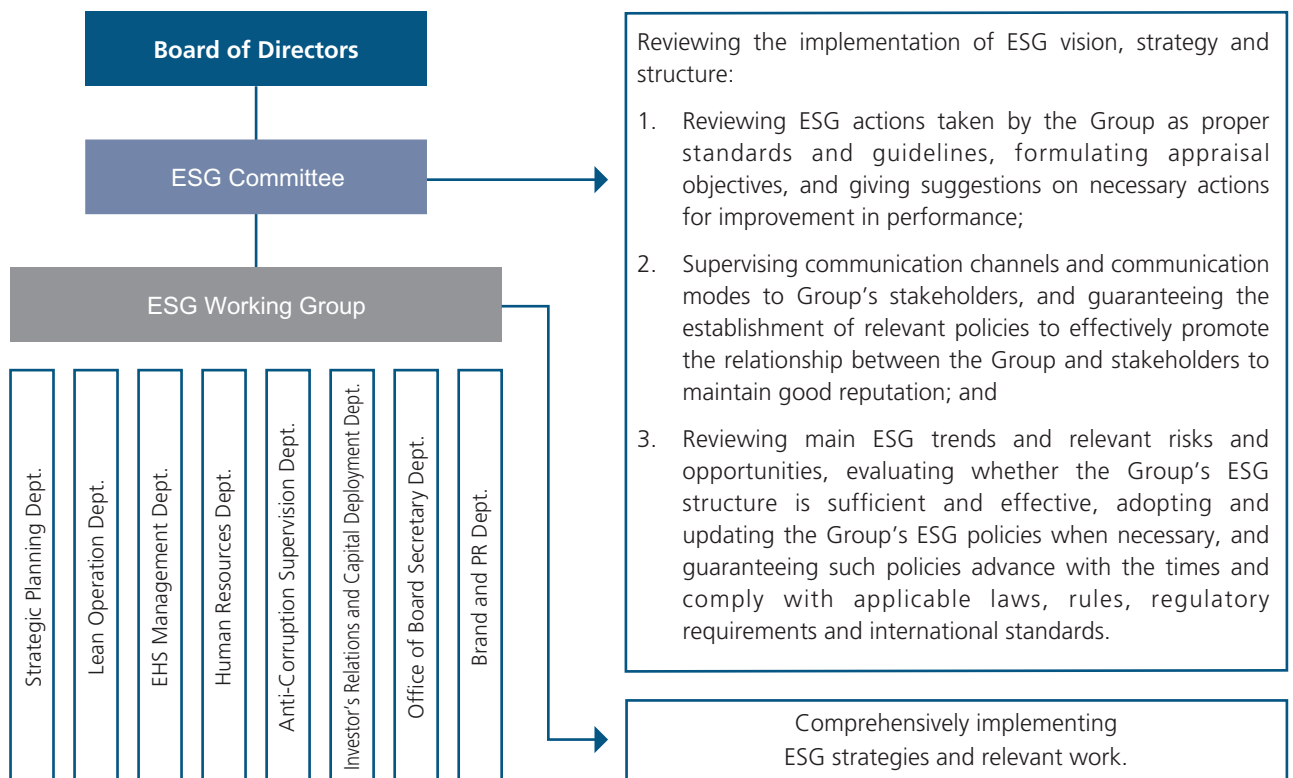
Board of Directors

ESG Committee

ESG Working Group

Strategic Planning Dept.

Lean Operation Dept.

EHS Management Dept.

Human Resources Dept.

Anti-Corruption Supervision Dept.

Investor's Relations and Capital Deployment Dept.

Office of Board Secretary Dept.

Brand and PR Dept.

Reviewing the implementation of ESG vision, strategy and structure:

1. Reviewing ESG actions taken by the Group as proper standards and guidelines, formulating appraisal objectives, and giving suggestions on necessary actions for improvement in performance;

2. Supervising communication channels and communication modes to Group's stakeholders, and guaranteeing the establishment of relevant policies to effectively promote the relationship between the Group and stakeholders to maintain good reputation; and

3. Reviewing main ESG trends and relevant risks and opportunities, evaluating whether the Group's ESG structure is sufficient and effective, adopting and updating the Group's ESG policies when necessary, and guaranteeing such policies advance with the times and comply with applicable laws, rules, regulatory requirements and international standards.

Comprehensively implementing ESG strategies and relevant work.